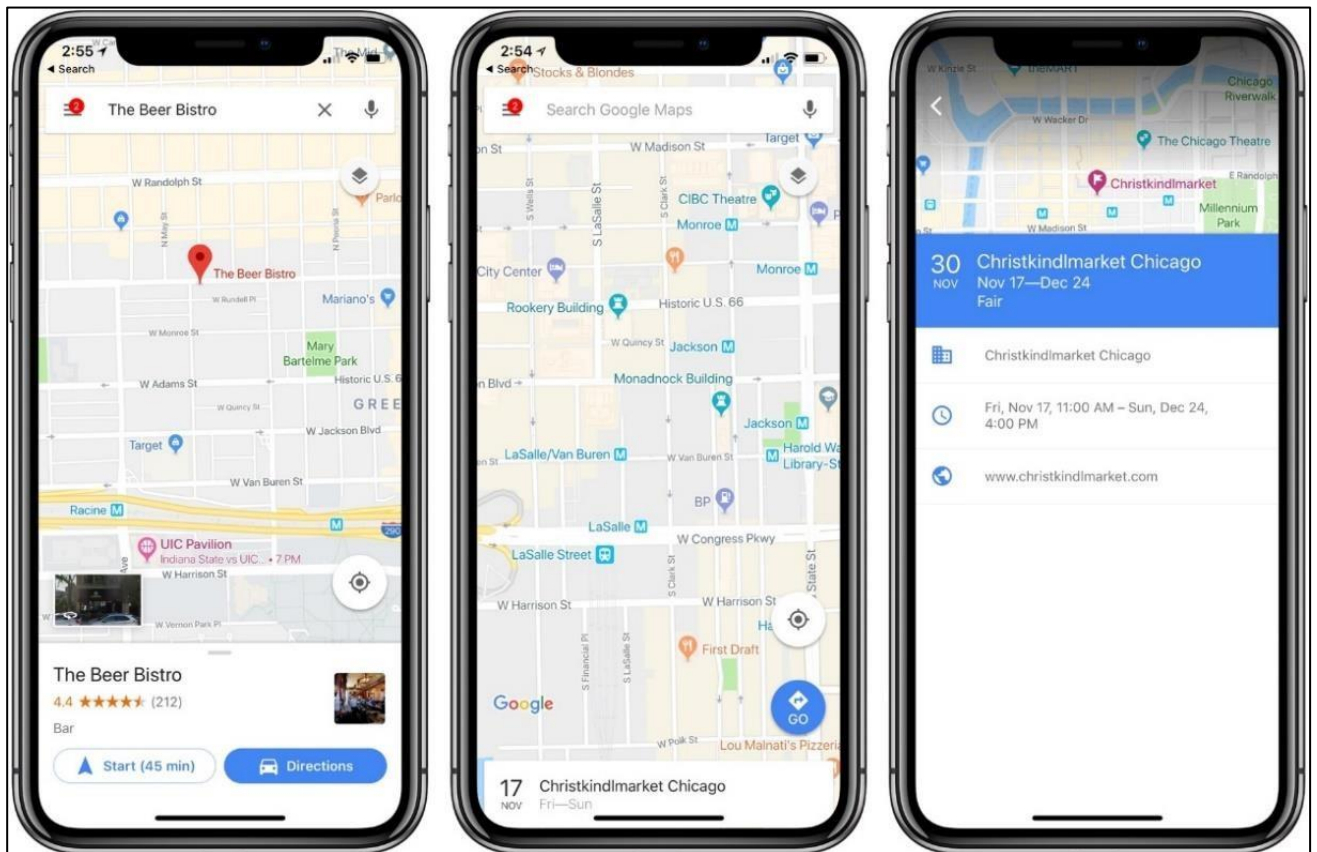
2:55
◀ Search
The Mid
2
The Beer Bistro
W Randolph St
N May St
N Peoria St
Parlo
The Beer Bistro
W Rundell Pl
Mariano's
W Monroe St
Mary Bartelme Park
W Adams St
Historic U.S. 6
W Quincy St
GREE
W Jackson Blvd
Target
W Van Buren St
Racine
290
UIC Pavilion
Indiana State vs UIC... • 7 PM
Ave
W Harrison St
W Vernon Park Pl
The Beer Bistro
4.4 ★★★★★ (212)
Bar
Start (45 min)
Directions

2:54
◀ Search Stocks & Blondes
2
Search Google Maps
Target
n St
W Madison St
S Wells St
S LaSalle St
S Clark St
CIBC Theatre
Monroe
City Center
Monroe
Rookery Building
Historic U.S. 66
W Quincy St
Jackson
n Blvd
Monadnock Building
Jackson
LaSalle/Van Buren
W Van Buren St
Harold Wa Library-St
n St
BP
LaSalle
W Congress Pkwy
LaSalle Street
State St
W Harrison St
W Harrison St
Ha
S Financial Pl
S LaSalle St
S Clark St
First Draft
Google
GO
W Polk St
Lou Malnati's Pizzeria
17
NOV
Christkindlmarket Chicago
Fri—Sun

W Kinzie St
theMART
Chicago Riverwalk
W Wacker Dr
The Chicago Theatre
E Randolph
Christkindlmarket
Millennium Park
W Madison St
30
NOV
Christkindlmarket Chicago
Nov 17—Dec 24
Fair
Christkindlmarket Chicago
Fri, Nov 17, 11:00 AM – Sun, Dec 24, 4:00 PM
www.christkindlmarket.com